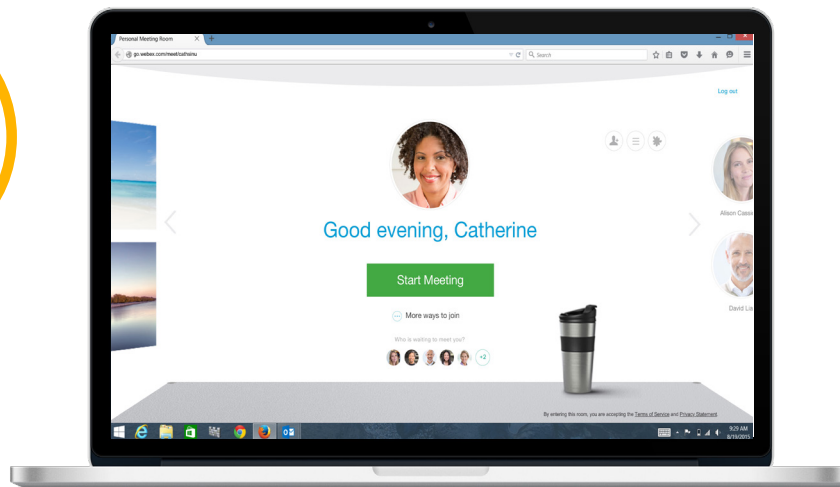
Personal Meeting Room ×

go.webex.com/meet/catherinu

Search

Log out

Good evening, Catherine

Start Meeting

More ways to join

Who is waiting to meet you?

+2

Alison Cass

David Li

By entering this room, you are accepting the Terms of Service and Privacy Statement.

9:29 AM
8/19/2015